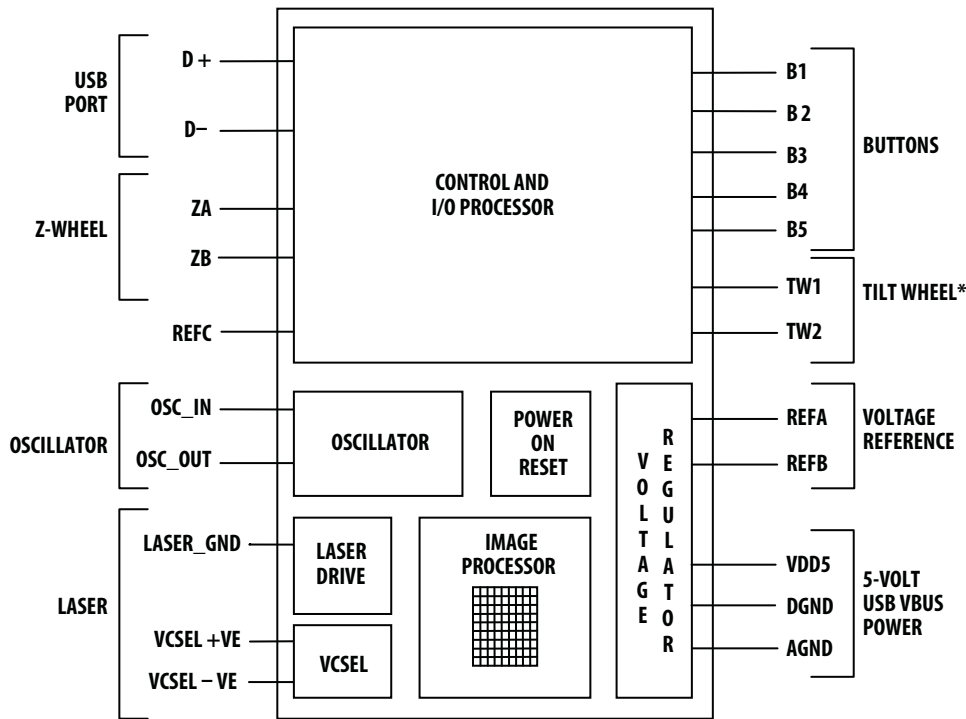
USB PORT

D +

D–

Z-WHEEL

ZA

ZB

REFC

CONTROL AND I/O PROCESSOR

B1

B 2

B3

B4

B5

BUTTONS

TW1

TW2

TILT WHEEL*

OSCILLATOR

OSC_IN

OSC_OUT

OSCILLATOR

POWER ON RESET

VOLTAGE REGULATOR

REFA

REFB

VOLTAGE REFERENCE

LASER

LASER_GND

LASER DRIVE

IMAGE PROCESSOR

VCSEL +VE

VCSEL – VE

VCSEL

VDD5

DGND

AGND

5-VOLT USB VBUS POWER